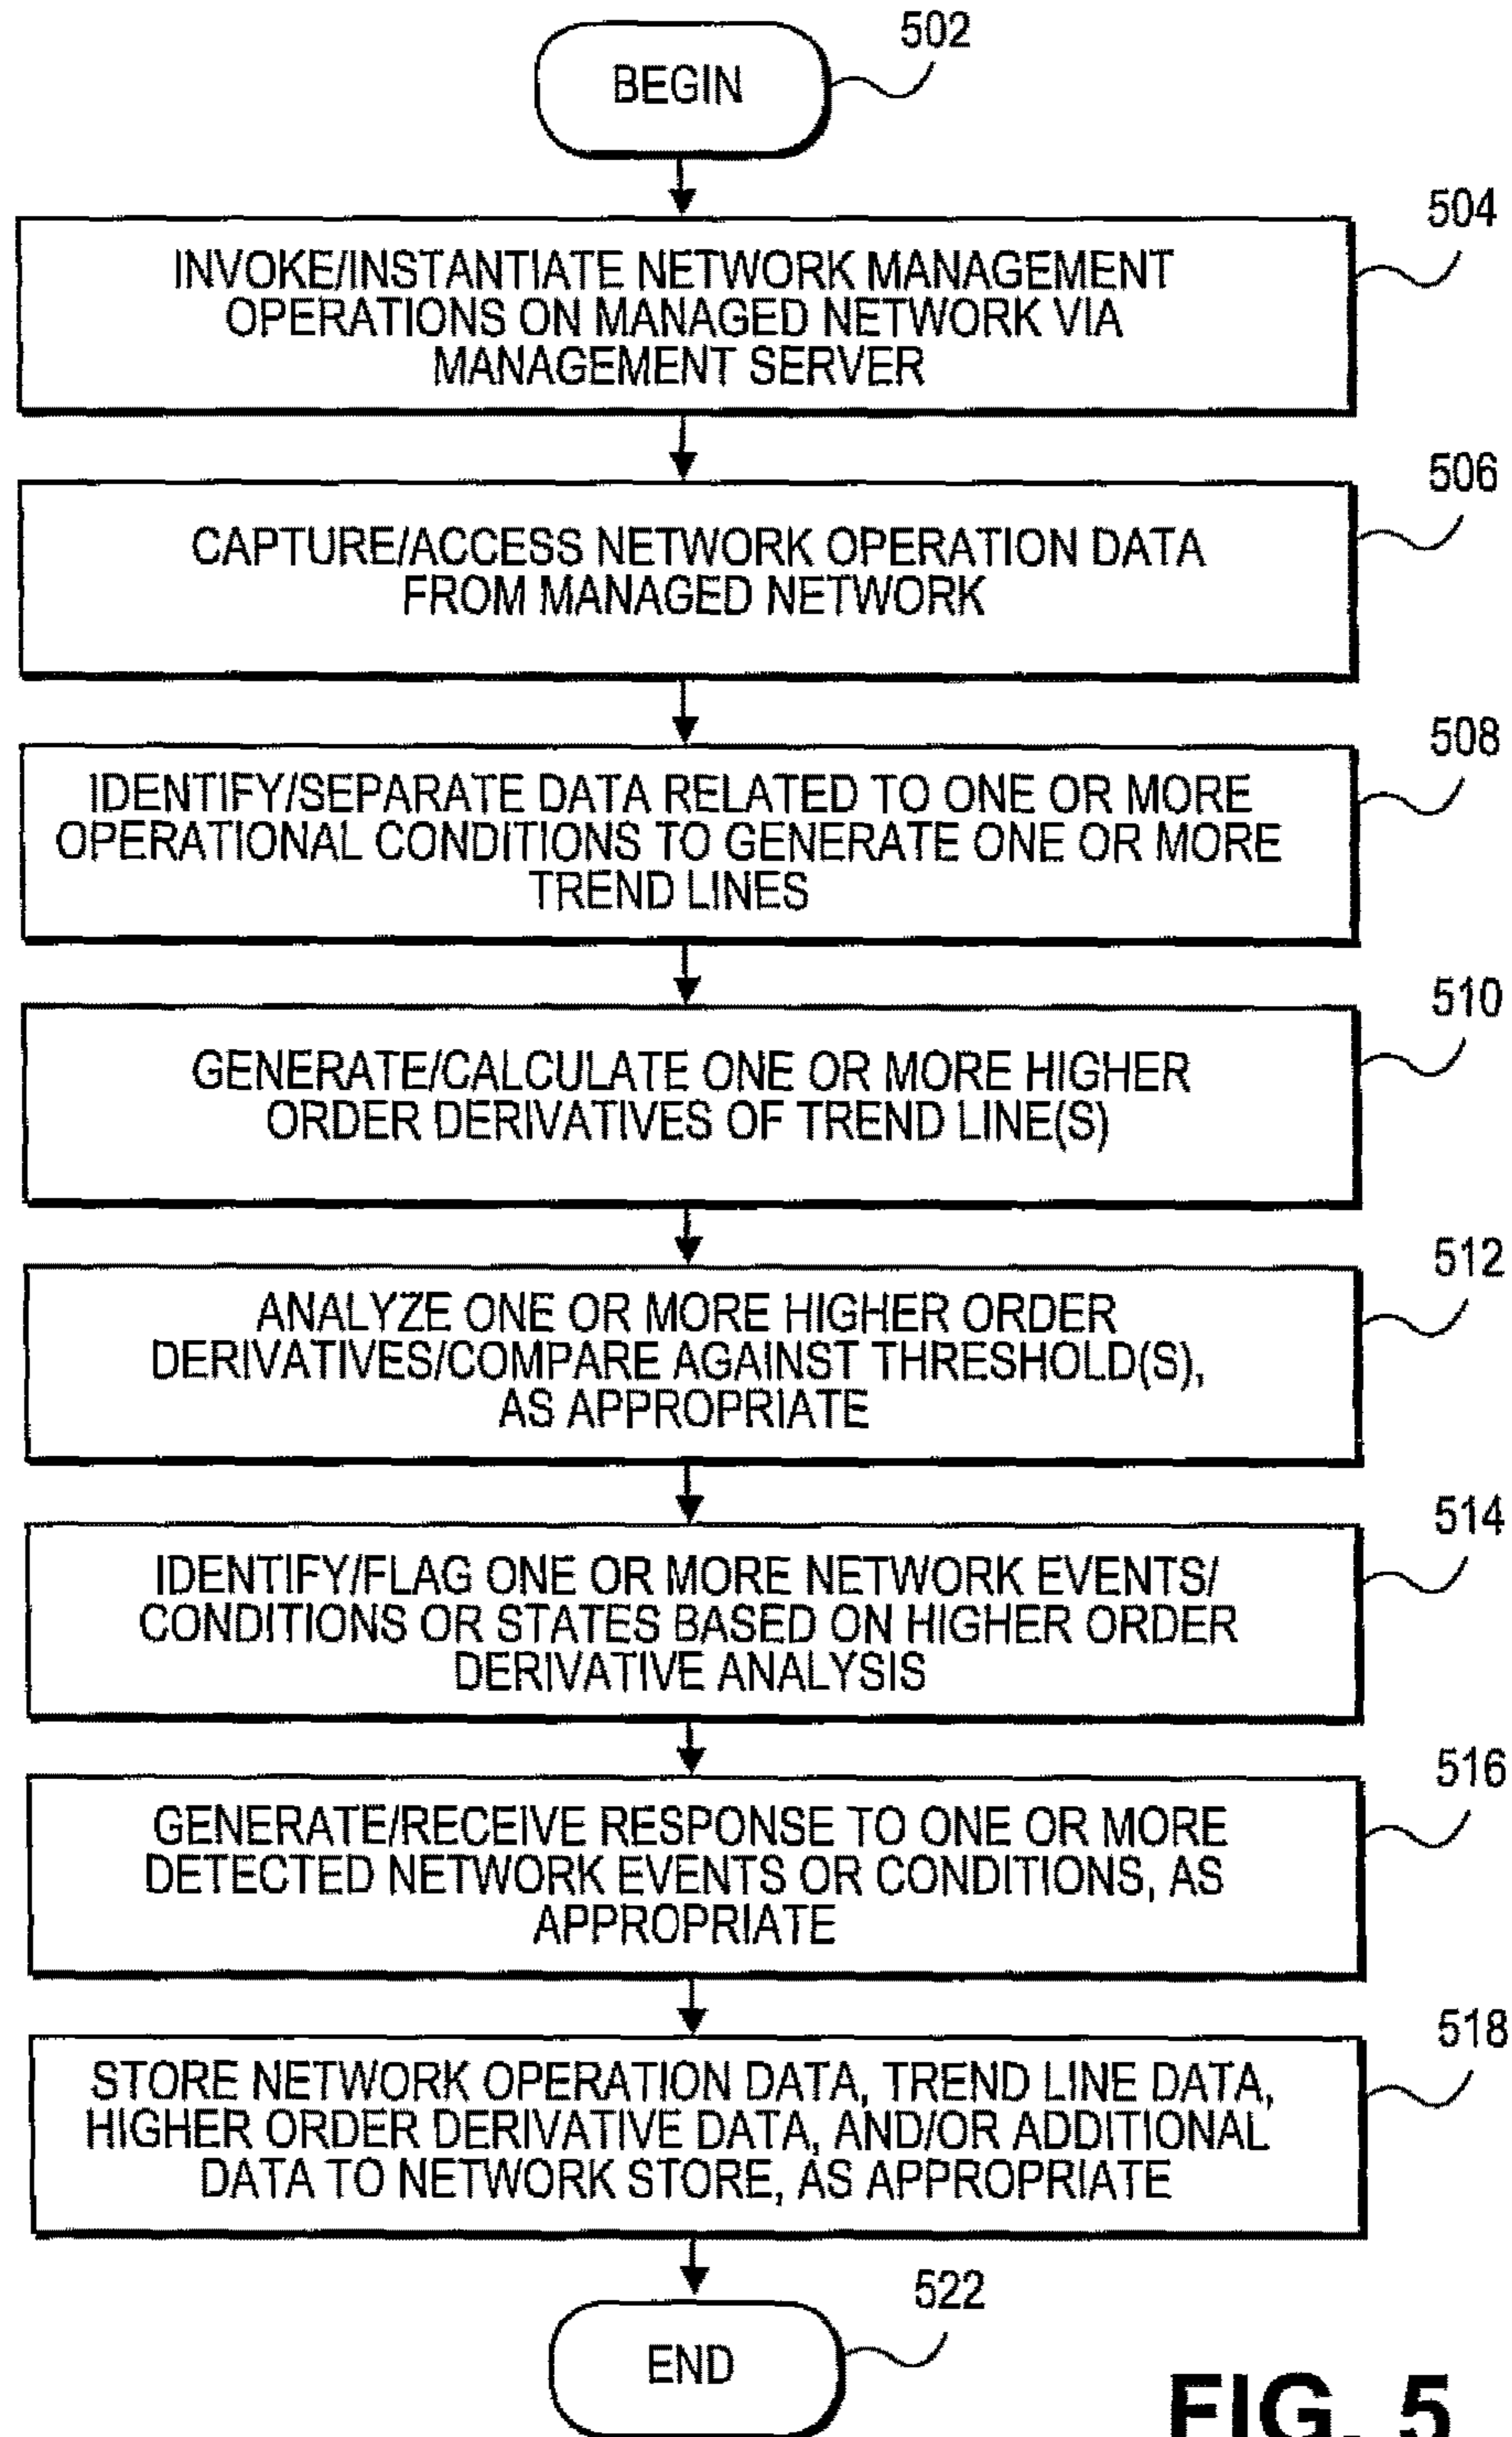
502

BEGIN

504

INVOKE/INSTANTIATE NETWORK MANAGEMENT OPERATIONS ON MANAGED NETWORK VIA MANAGEMENT SERVER

506

CAPTURE/ACCESS NETWORK OPERATION DATA FROM MANAGED NETWORK

508

IDENTIFY/SEPARATE DATA RELATED TO ONE OR MORE OPERATIONAL CONDITIONS TO GENERATE ONE OR MORE TREND LINES

510

GENERATE/CALCULATE ONE OR MORE HIGHER ORDER DERIVATIVES OF TREND LINE(S)

512

ANALYZE ONE OR MORE HIGHER ORDER DERIVATIVES/COMPARE AGAINST THRESHOLD(S), AS APPROPRIATE

514

IDENTIFY/FLAG ONE OR MORE NETWORK EVENTS/ CONDITIONS OR STATES BASED ON HIGHER ORDER DERIVATIVE ANALYSIS

516

GENERATE/RECEIVE RESPONSE TO ONE OR MORE DETECTED NETWORK EVENTS OR CONDITIONS, AS APPROPRIATE

518

STORE NETWORK OPERATION DATA, TREND LINE DATA, HIGHER ORDER DERIVATIVE DATA, AND/OR ADDITIONAL DATA TO NETWORK STORE, AS APPROPRIATE

522

END

FIG. 5